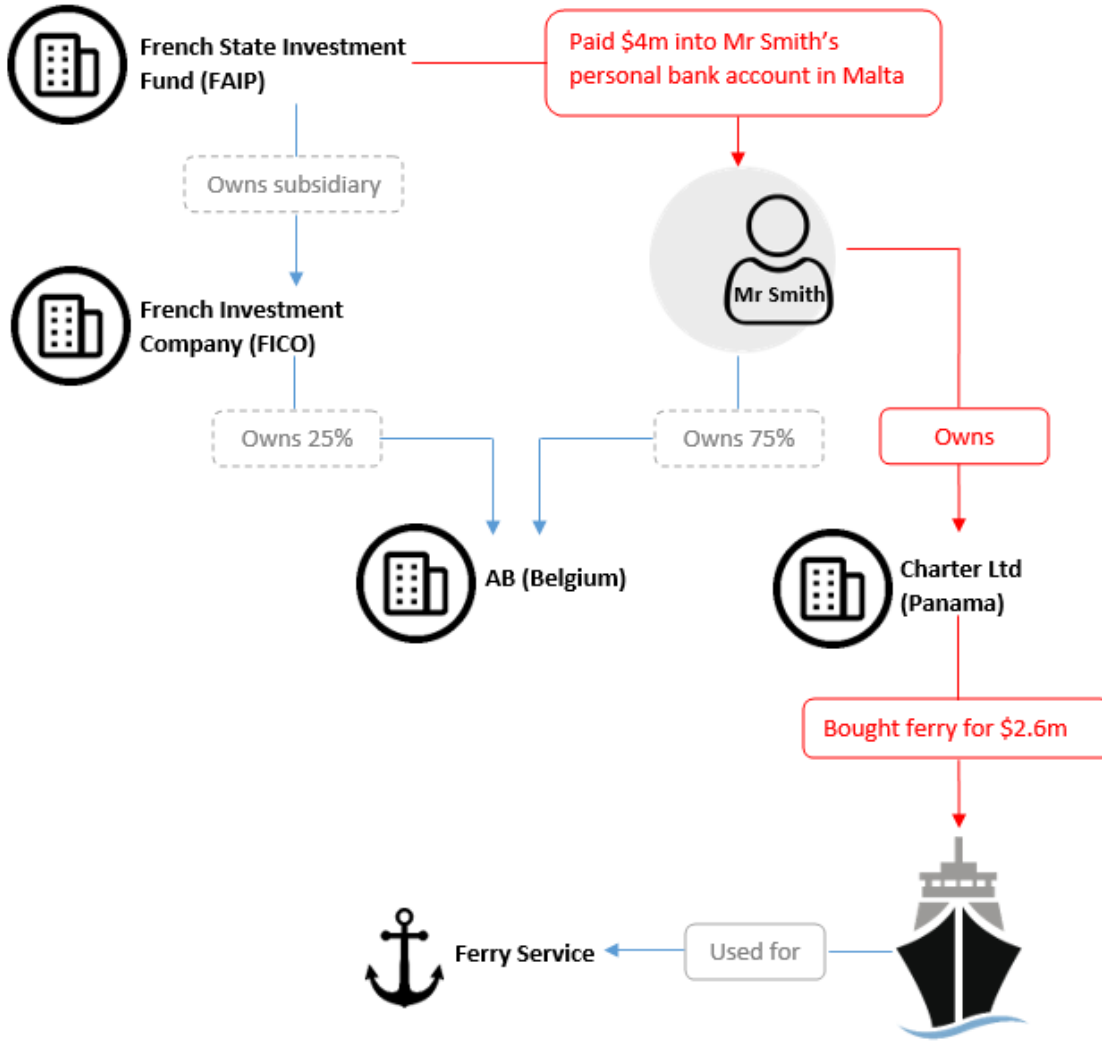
French State Investment Fund (FAIP)

Paid \$4m into Mr Smith's personal bank account in Malta

Owns subsidiary

Mr Smith

French Investment Company (FICO)

Owns 25%

Owns 75%

Owns

AB (Belgium)

Charter Ltd (Panama)

Bought ferry for \$2.6m

Ferry Service

Used for